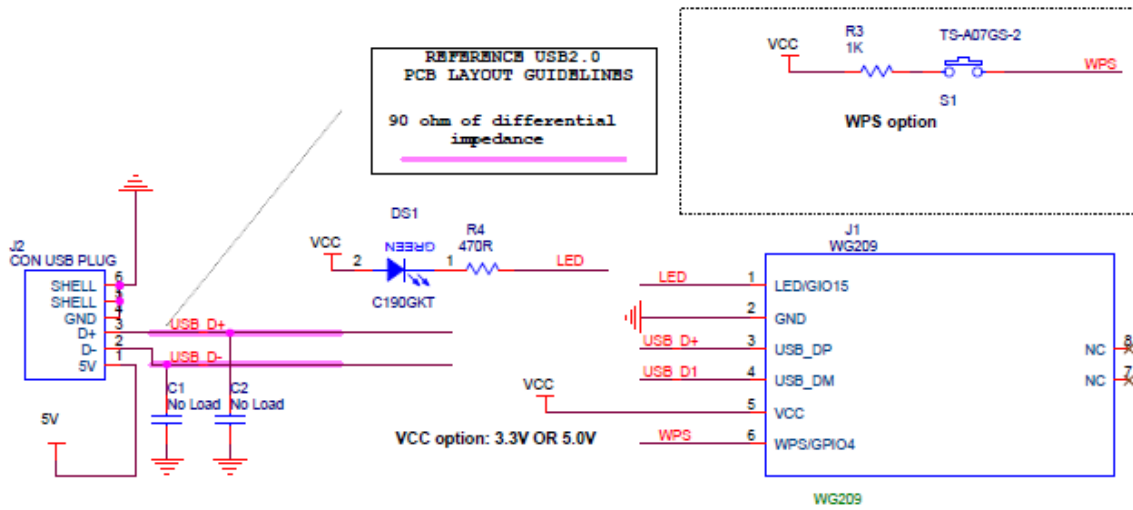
REFERENCE USB2.0
PCB LAYOUT GUIDELINES

90 ohm of differential impedance

VCC
R3
1K
TS-A07GS-2
WPS
S1
WPS option

J2
CON USB PLUG
SHELL 6
SHELL 5
GND 4
D+ 3
D- 2
5V 1

USB_D+
USB_D-
C1
No Load
C2
No Load
5V

DS1
VCC
2
GREEN
1
R4
470R
LED
C190GKT

J1
WG209
LED 1 LED/GIO15
2 GND
USB_D+ 3 USB_DP
USB_D1 4 USB_DM
VCC 5 VCC
WPS 6 WPS/GPIO4
NC 8
NC 7

VCC option: 3.3V OR 5.0V

WG209